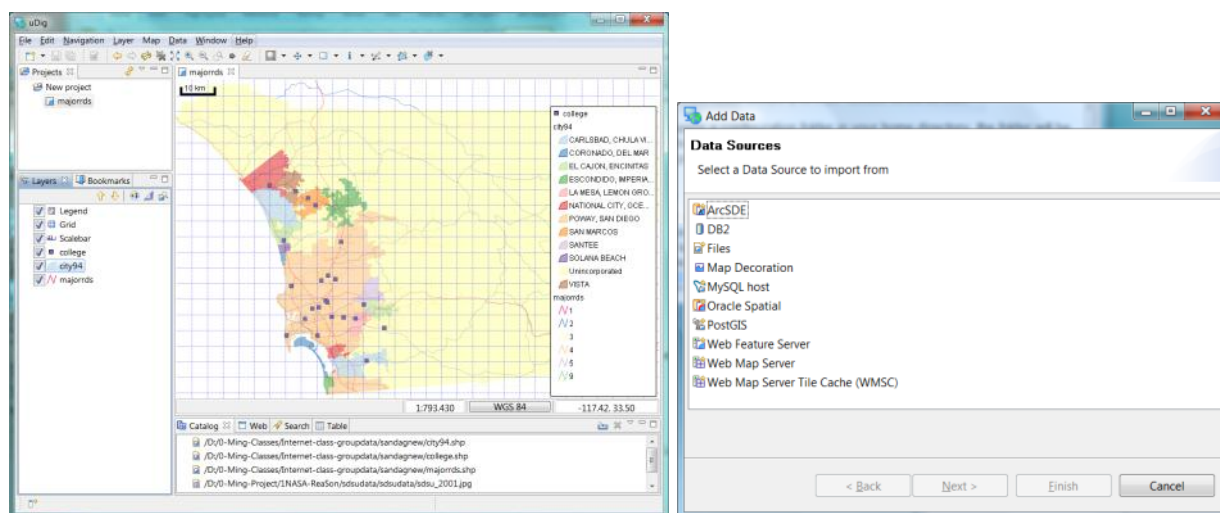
uDig

File Edit Navigation Layer Map Data Window Help

Projects
New project
majorrds

majorrds

10 km

Layers Bookmarks
Legend
Grid
Scalebar
college
city94
majorrds

college
city94
CARLSBAD, CHULA VI...
CORONADO, DEL MAR
EL CAJON, ENCINITAS
ESCONDIDO, IMPERIA...
LA MESA, LEMON GRO...
NATIONAL CITY, OCE...
POWAY, SAN DIEGO
SAN MARCOS
SANTEE
SOLANA BEACH
Unincorporated
VISTA
majorrds
1
2
3
4
5
9

1:793,430
WGS 84
-117.42, 33.50

Catalog Web Search Table
/D:/0-Ming-Classes/Internet-class-groupdata/sandagnew/city94.shp
/D:/0-Ming-Classes/Internet-class-groupdata/sandagnew/college.shp
/D:/0-Ming-Classes/Internet-class-groupdata/sandagnew/majorrds.shp
/D:/0-Ming-Project/1NASA-ReaSon/sdsudata/sdsudata/sdsu_2001.jpg

Add Data
Data Sources
Select a Data Source to import from

ArcSDE
DB2
Files
Map Decoration
MySQL host
Oracle Spatial
PostGIS
Web Feature Server
Web Map Server
Web Map Server Tile Cache (WMSC)

< Back
Next >
Finish
Cancel